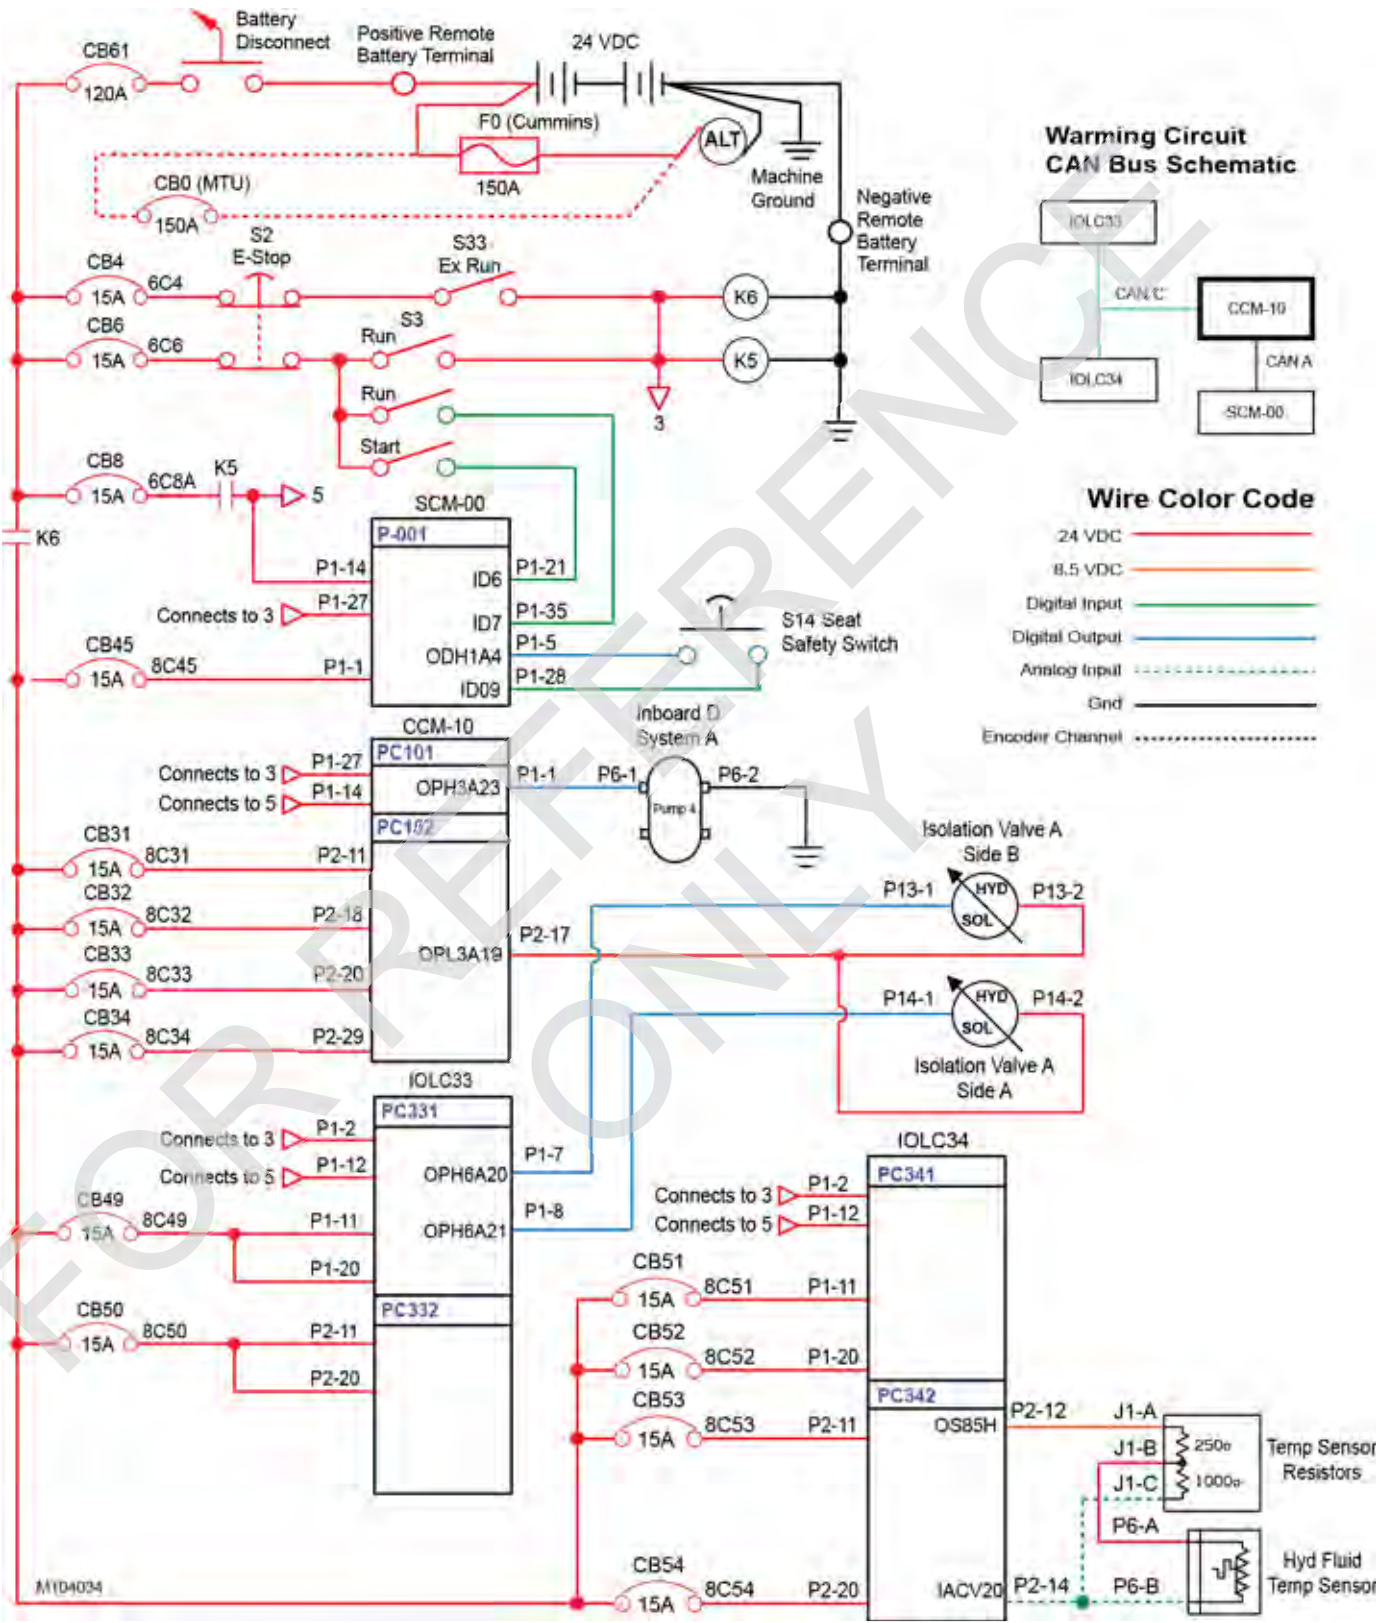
Battery Disconnect
Positive Remote Battery Terminal
24 VDC
CB61
120A
F0 (Cummins)
ALT
150A
CB0 (MTU)
150A
Machine Ground
Negative Remote Battery Terminal

Warming Circuit
CAN Bus Schematic
IOLC33
CAN C
CCM-10
IOLC34
CAN A
SCM-00

CB4
6C4
15A
S2
E-Stop
S33
Ex Run
K6
CB6
6C6
15A
S3
Run
K5
Run
3
Start
CB8
6C8A
15A
K5
5
K6
SCM-00
P-001
P1-14
ID6
P1-21
Connects to 3
P1-27
ID7
P1-35
S14 Seat Safety Switch
CB45
8C45
15A
P1-1
ODH1A4
P1-5
ID09
P1-28

Wire Color Code
24 VDC
8.5 VDC
Digital Input
Digital Output
Analog Input
Gnd
Encoder Channel

CCM-10
PC101
Inboard D System A
Connects to 3
P1-27
OPH3A23
P1-1
P6-1
P6-2
Connects to 5
P1-14
Pump 4
PC102
CB31
8C31
15A
P2-11
Isolation Valve A Side B
CB32
8C32
15A
P2-18
P13-1
HYD
SOL
P13-2
OPL3A19
P2-17
CB33
8C33
15A
P2-20
P14-1
HYD
SOL
P14-2
CB34
8C34
15A
P2-29
Isolation Valve A Side A

IOLC33
PC331
Connects to 3
P1-2
Connects to 5
P1-12
OPH6A20
P1-7
CB49
8C49
15A
P1-11
OPH6A21
P1-8
P1-20
IOLC34
PC341
Connects to 3
P1-2
Connects to 5
P1-12
CB51
8C51
15A
P1-11
CB50
8C50
15A
PC332
P2-11
P2-20
CB52
8C52
15A
P1-20
CB53
8C53
15A
P2-11
PC342
OS85H
P2-12
J1-A
J1-B
250Ω
J1-C
1000Ω
Temp Sensor Resistors
P6-A
Hyd Fluid Temp Sensor
CB54
8C54
15A
P2-20
IACV20
P2-14
P6-B
M104034
FOR REFERENCE ONLY